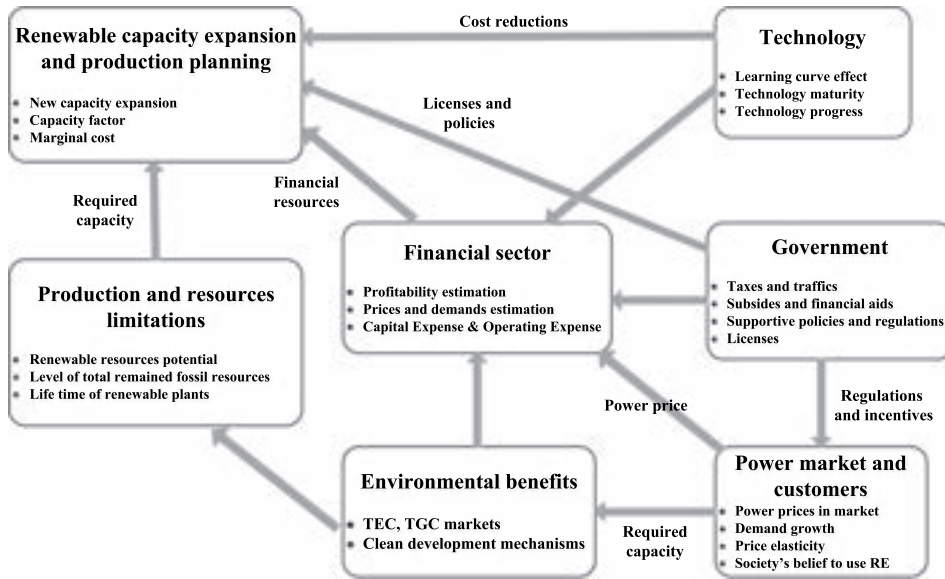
Renewable capacity expansion and production planning

- New capacity expansion
- Capacity factor
- Marginal cost

Cost reductions

Technology

- Learning curve effect
- Technology maturity
- Technology progress

Licenses and policies

Required capacity

Financial resources

Financial sector

- Profitability estimation
- Prices and demands estimation
- Capital Expense & Operating Expense

Government

- Taxes and traffics
- Subsides and financial aids
- Supportive policies and regulations
- Licenses

Production and resources limitations

- Renewable resources potential
- Level of total remained fossil resources
- Life time of renewable plants

Power price

Regulations and incentives

Environmental benefits

- TEC, TGC markets
- Clean development mechanisms

Required capacity

Power market and customers

- Power prices in market
- Demand growth
- Price elasticity
- Society's belief to use RE